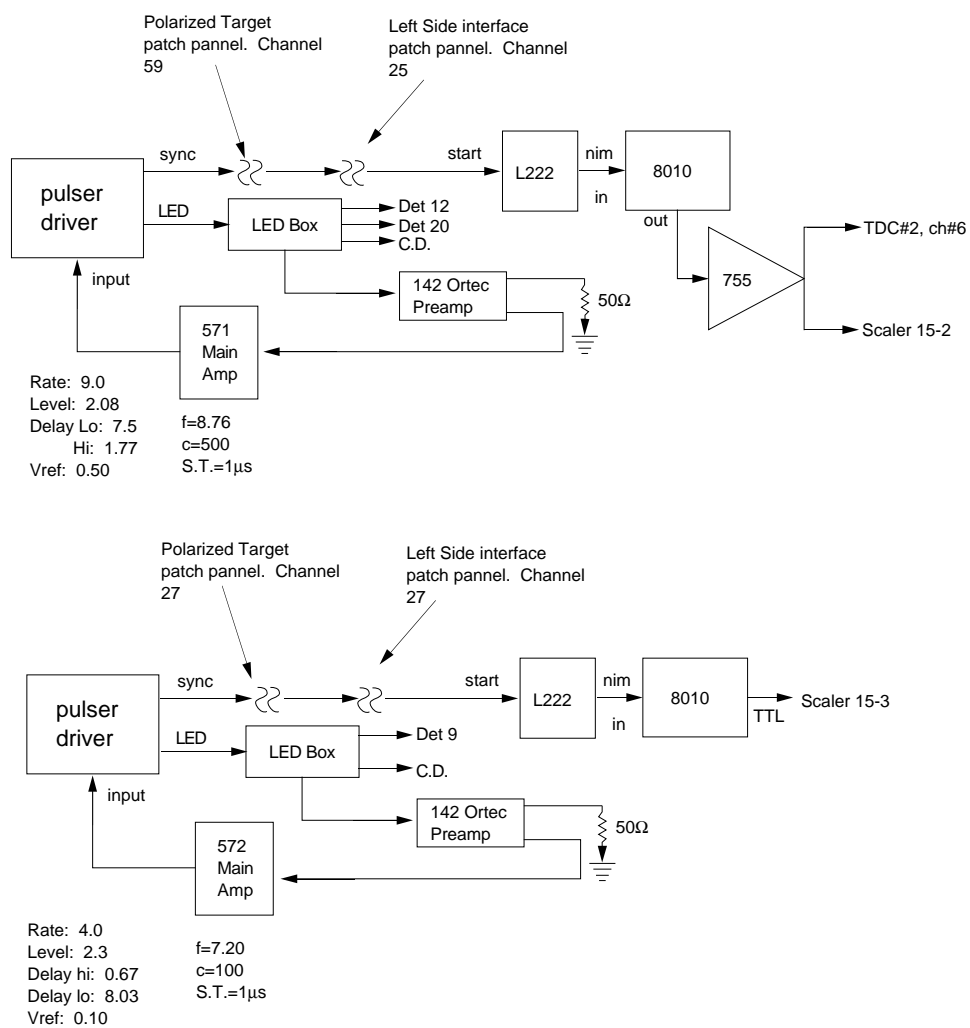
Polarized Target patch pannel. Channel 59

Left Side interface patch pannel. Channel 25

sync

start

L222

nim

in

8010

out

pulser driver

LED

LED Box

Det 12
Det 20
C.D.

TDC#2, ch#6

755

Scaler 15-2

input

142 Ortec Preamp

50Ω

571 Main Amp

Rate: 9.0
Level: 2.08
Delay Lo: 7.5
Hi: 1.77
Vref: 0.50

f=8.76
c=500
S.T.=1μs

Polarized Target patch pannel. Channel 27

Left Side interface patch pannel. Channel 27

sync

start

L222

nim

in

8010

TTL

Scaler 15-3

pulser driver

LED

LED Box

Det 9

C.D.

input

142 Ortec Preamp

50Ω

572 Main Amp

Rate: 4.0
Level: 2.3
Delay hi: 0.67
Delay lo: 8.03
Vref: 0.10

f=7.20
c=100
S.T.=1μs